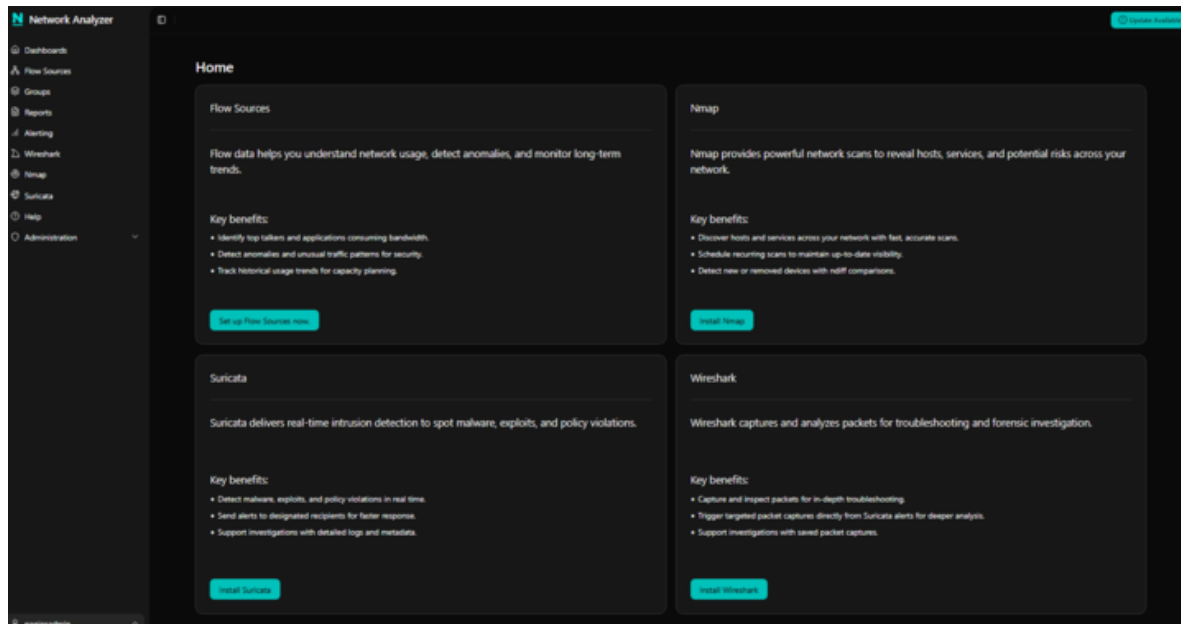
N Network Analyzer

Dashboards
Flow Sources
Groups
Reports
Alerting
Wireshark
Nmap
Suricata
Help
Administration

Update Available

Home

Flow Sources

Flow data helps you understand network usage, detect anomalies, and monitor long-term trends.

Key benefits:
• Identify top talkers and applications consuming bandwidth.
• Detect anomalies and unusual traffic patterns for security.
• Track historical usage trends for capacity planning.

Set up Flow Sources now

Nmap

Nmap provides powerful network scans to reveal hosts, services, and potential risks across your network.

Key benefits:
• Discover hosts and services across your network with fast, accurate scans.
• Schedule recurring scans to maintain up-to-date visibility.
• Detect new or removed devices with ndiff comparisons.

Install Nmap

Suricata

Suricata delivers real-time intrusion detection to spot malware, exploits, and policy violations.

Key benefits:
• Detect malware, exploits, and policy violations in real time.
• Send alerts to designated recipients for faster response.
• Support investigations with detailed logs and metadata.

Install Suricata

Wireshark

Wireshark captures and analyzes packets for troubleshooting and forensic investigation.

Key benefits:
• Capture and inspect packets for in-depth troubleshooting.
• Trigger targeted packet captures directly from Suricata alerts for deeper analysis.
• Support investigations with saved packet captures.

Install Wireshark

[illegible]